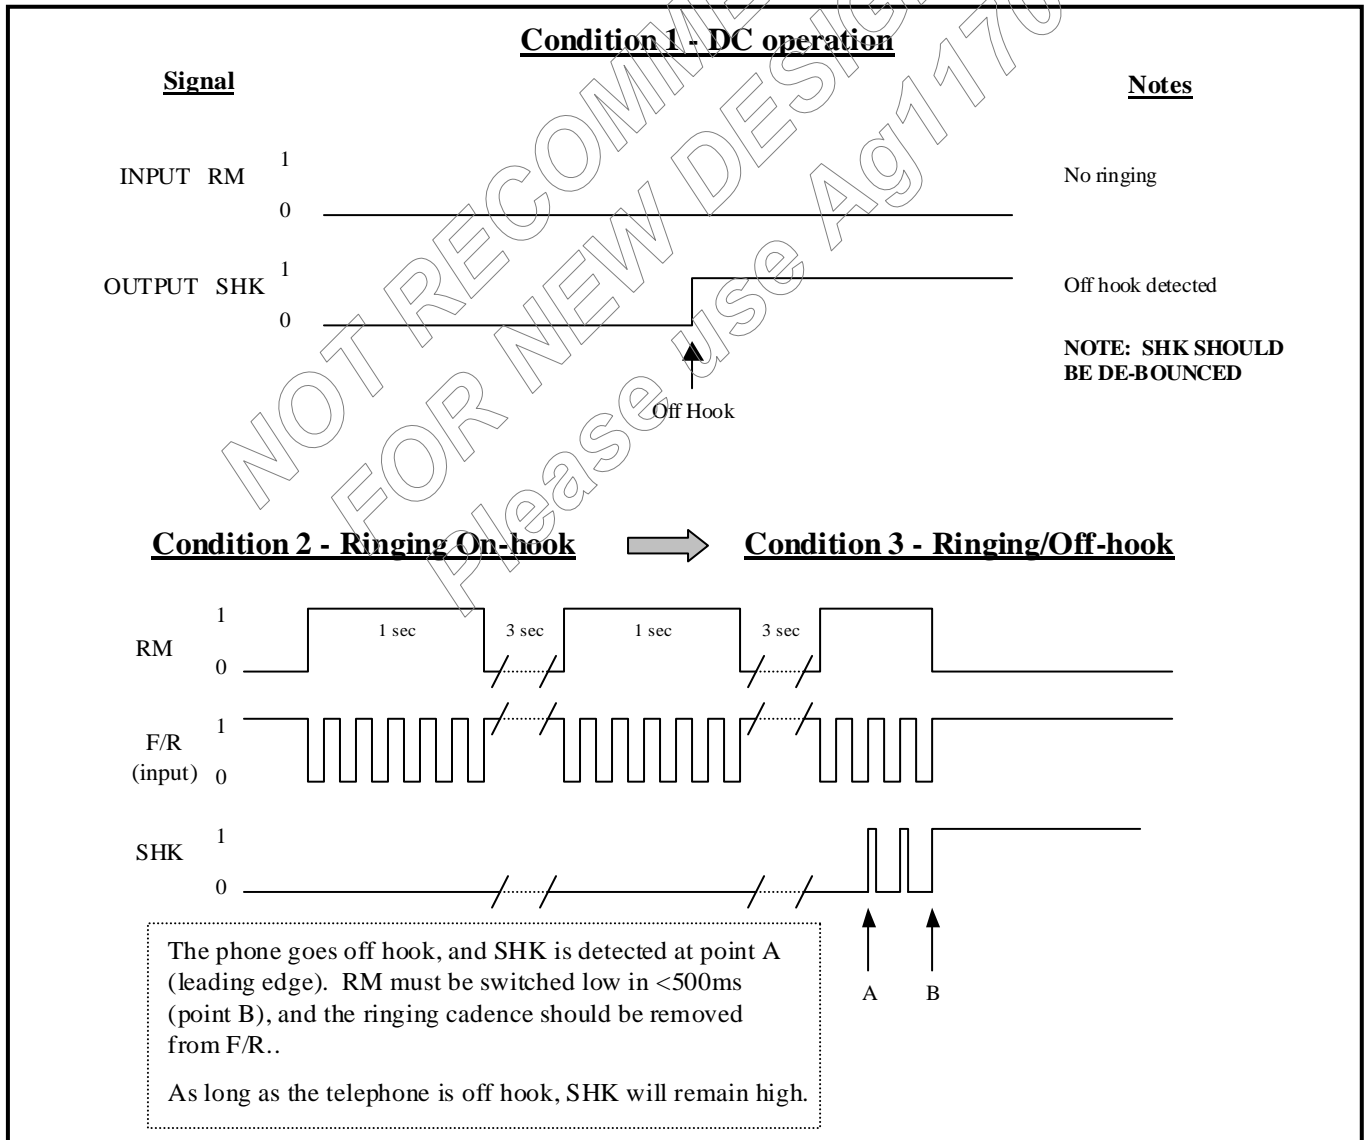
Condition 1 - DC operation

Signal

Notes

INPUT RM 1 0

No ringing

OUTPUT SHK 1 0

Off hook detected

NOTE: SHK SHOULD BE DE-BOUNCED

Off Hook

NOT RECOMMENDED FOR NEW DESIGNS Please use Ag1170

Condition 2 - Ringing On-hook

Condition 3 - Ringing/Off-hook

RM 1 0

1 sec

3 sec

1 sec

3 sec

F/R (input) 1 0

SHK 1 0

The phone goes off hook, and SHK is detected at point A (leading edge). RM must be switched low in <500ms (point B), and the ringing cadence should be removed from F/R..

As long as the telephone is off hook, SHK will remain high.

A

B